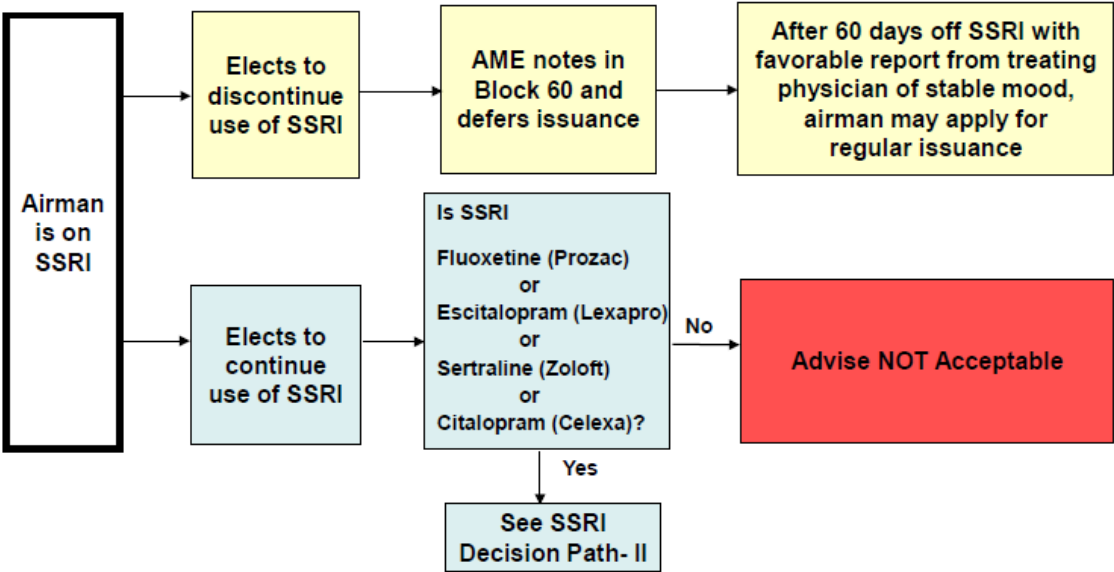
Airman is on SSRI

Elects to discontinue use of SSRI

AME notes in Block 60 and defers issuance

After 60 days off SSRI with favorable report from treating physician of stable mood, airman may apply for regular issuance

Elects to continue use of SSRI

Is SSRI

Fluoxetine (Prozac)
or
Escitalopram (Lexapro)
or
Sertraline (Zoloft)
or
Citalopram (Celexa)?

No

Advise NOT Acceptable

Yes

See SSRI Decision Path- II